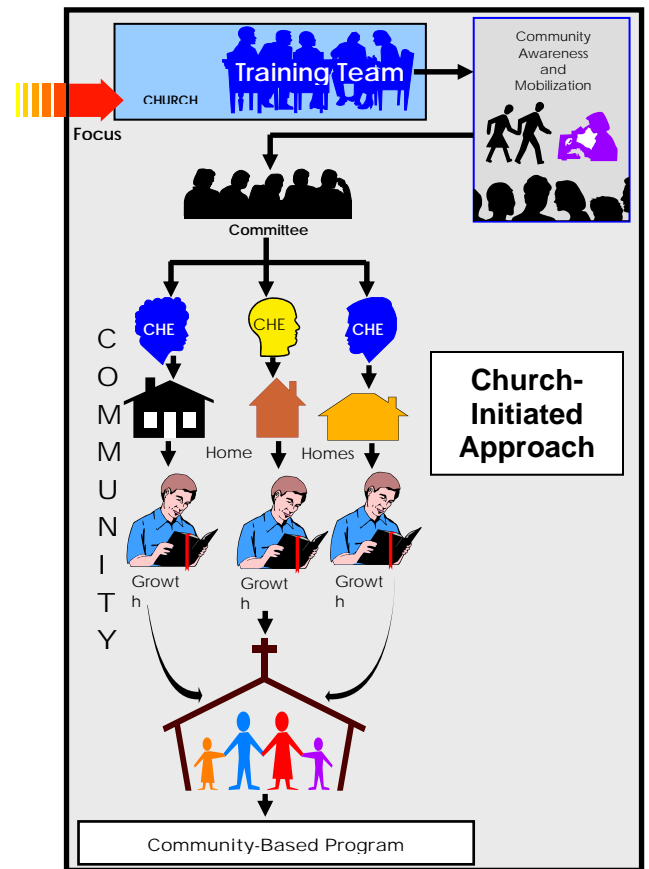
Training Team

CHURCH

Focus

Community Awareness and Mobilization

Committee

CHE

CHE

CHE

C
O
M
M
U
N
I
T
Y

Church-Initiated Approach

Home

Homes

Growt h

Growt h

Growt h

Community-Based Program